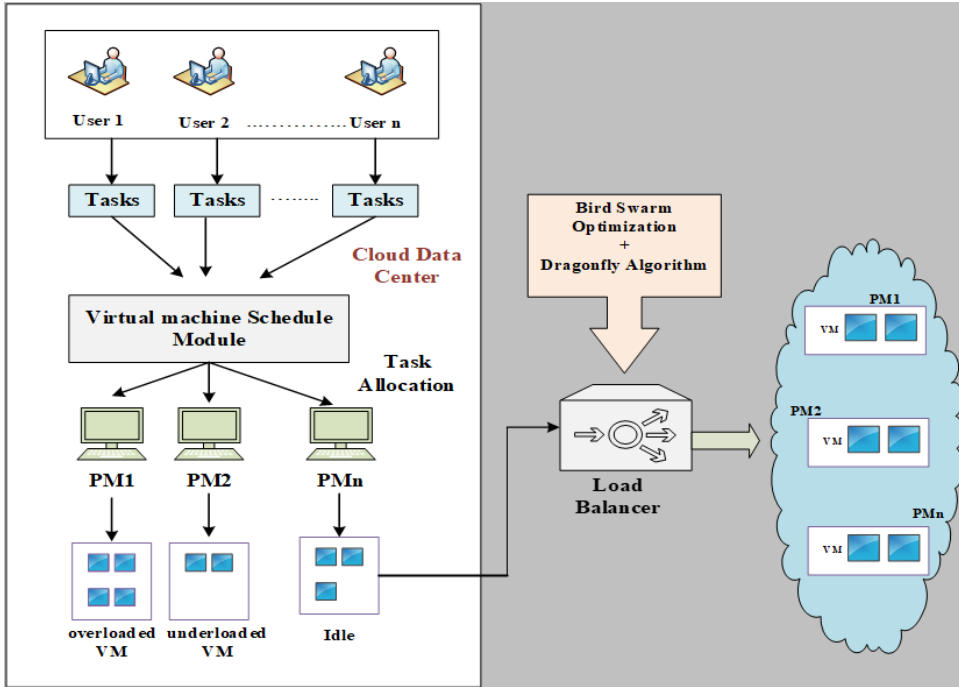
User 1
User 2
............. User n

Tasks
Tasks
.......
Tasks

Cloud Data Center

Virtual machine Schedule Module

Task Allocation

PM1
PM2
PMn

overloaded VM
underloaded VM
Idle

Bird Swarm Optimization
+
Dragonfly Algorithm

Load Balancer

PM1
VM
PM2
VM
PMn
VM